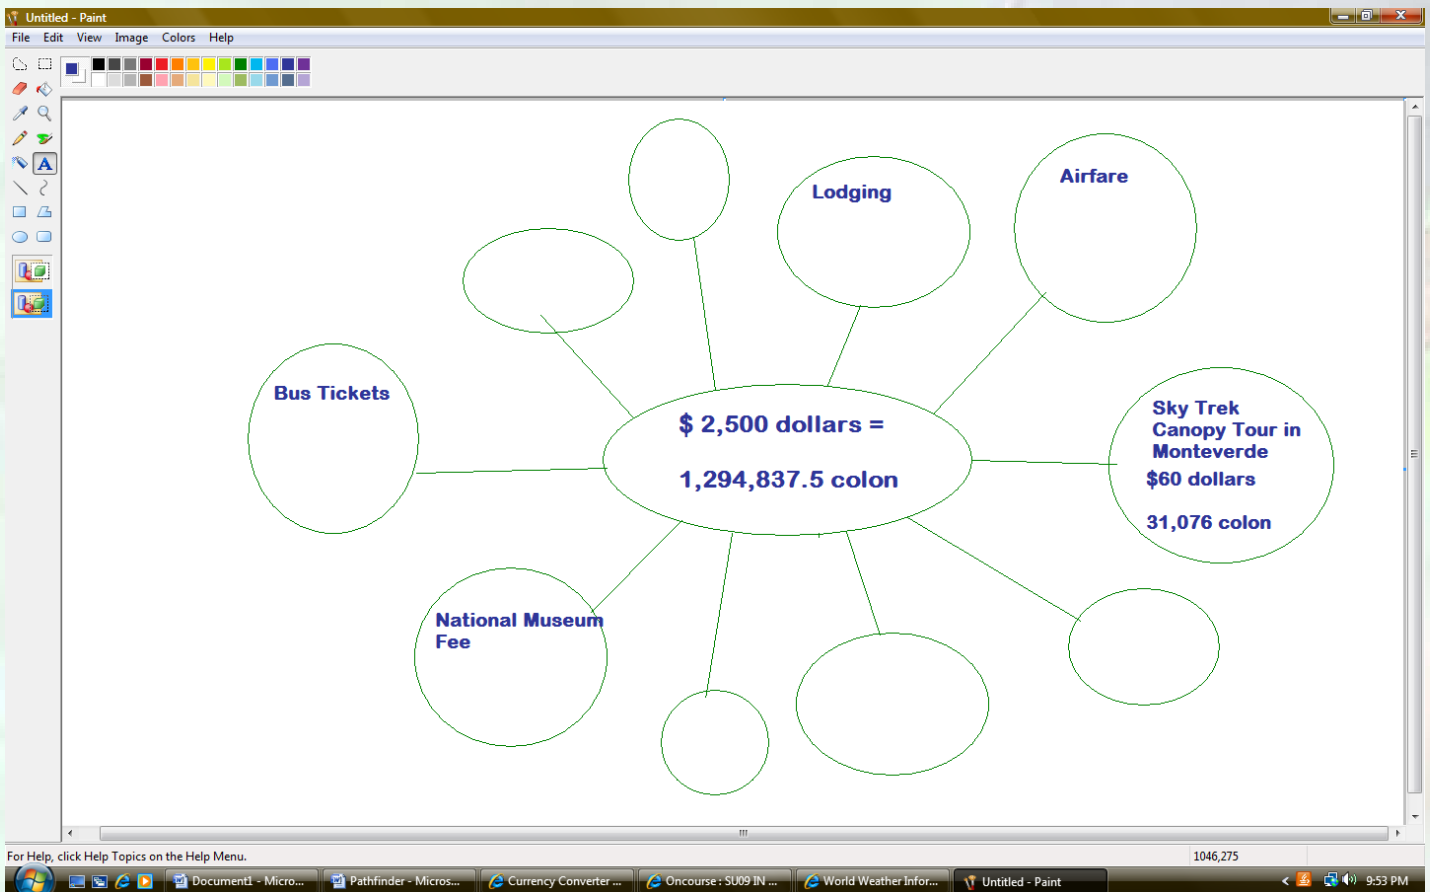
Untitled - Paint

File Edit View Image Colors Help

Lodging

Airfare

Bus Tickets

$ 2,500 dollars =

1,294,837.5 colon

Sky Trek Canopy Tour in Monteverde

$60 dollars

31,076 colon

National Museum Fee

For Help, click Help Topics on the Help Menu.

1046,275

Document1 - Micro...

Pathfinder - Micros...

Currency Converter ...

Oncourse : SU09 IN ...

World Weather Infor...

Untitled - Paint

9:53 PM